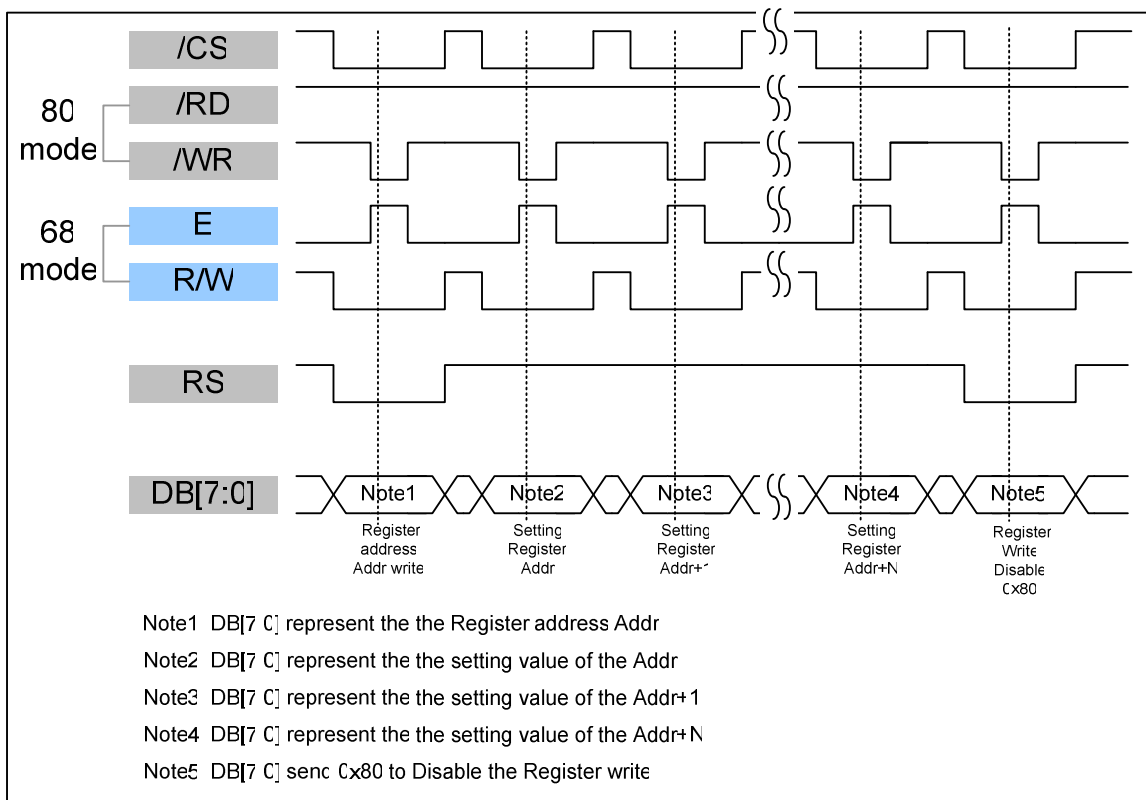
/CS

80 mode

/RD

/WR

68 mode

E

R/W

RS

DB[7:0]

Note1

Register address Addr write

Note2

Setting Register Addr

Note3

Setting Register Addr+1

Note4

Setting Register Addr+N

Note5

Register Write Disable 0x80

Note1 DB[7 0] represent the the Register address Addr

Note2 DB[7 0] represent the the setting value of the Addr

Note3 DB[7 0] represent the the setting value of the Addr+1

Note4 DB[7 0] represent the the setting value of the Addr+N

Note5 DB[7 0] send 0x80 to Disable the Register write